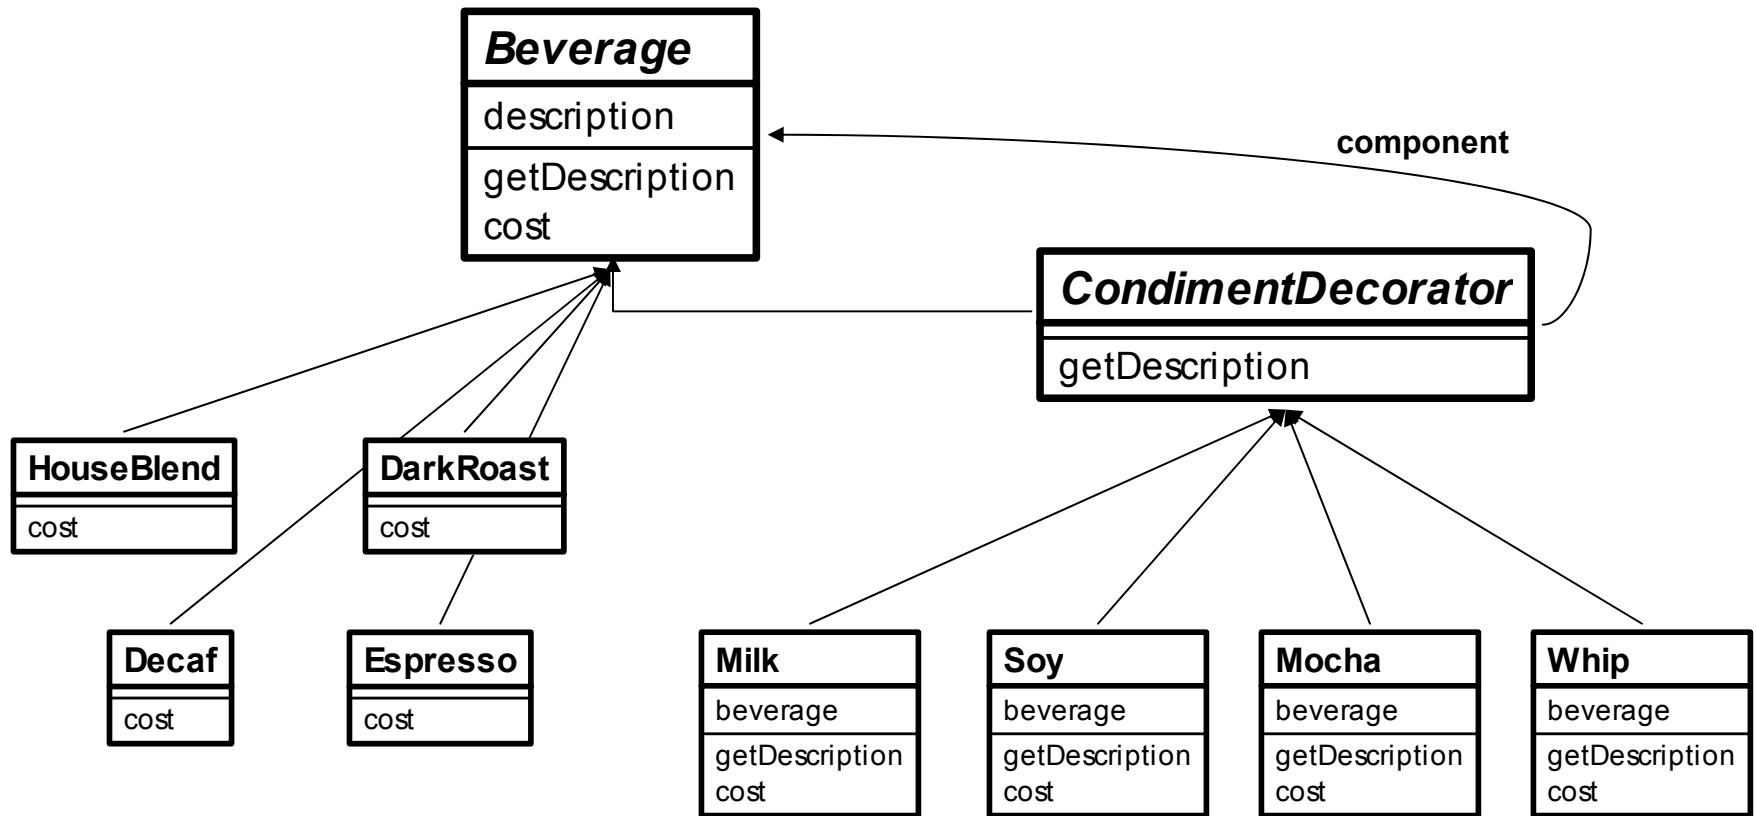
Beverage
description
getDescription
cost

component

CondimentDecorator
getDescription

HouseBlend
cost

DarkRoast
cost

Decaf
cost

Espresso
cost

Milk
beverage
getDescription
cost

Soy
beverage
getDescription
cost

Mocha
beverage
getDescription
cost

Whip
beverage
getDescription
cost